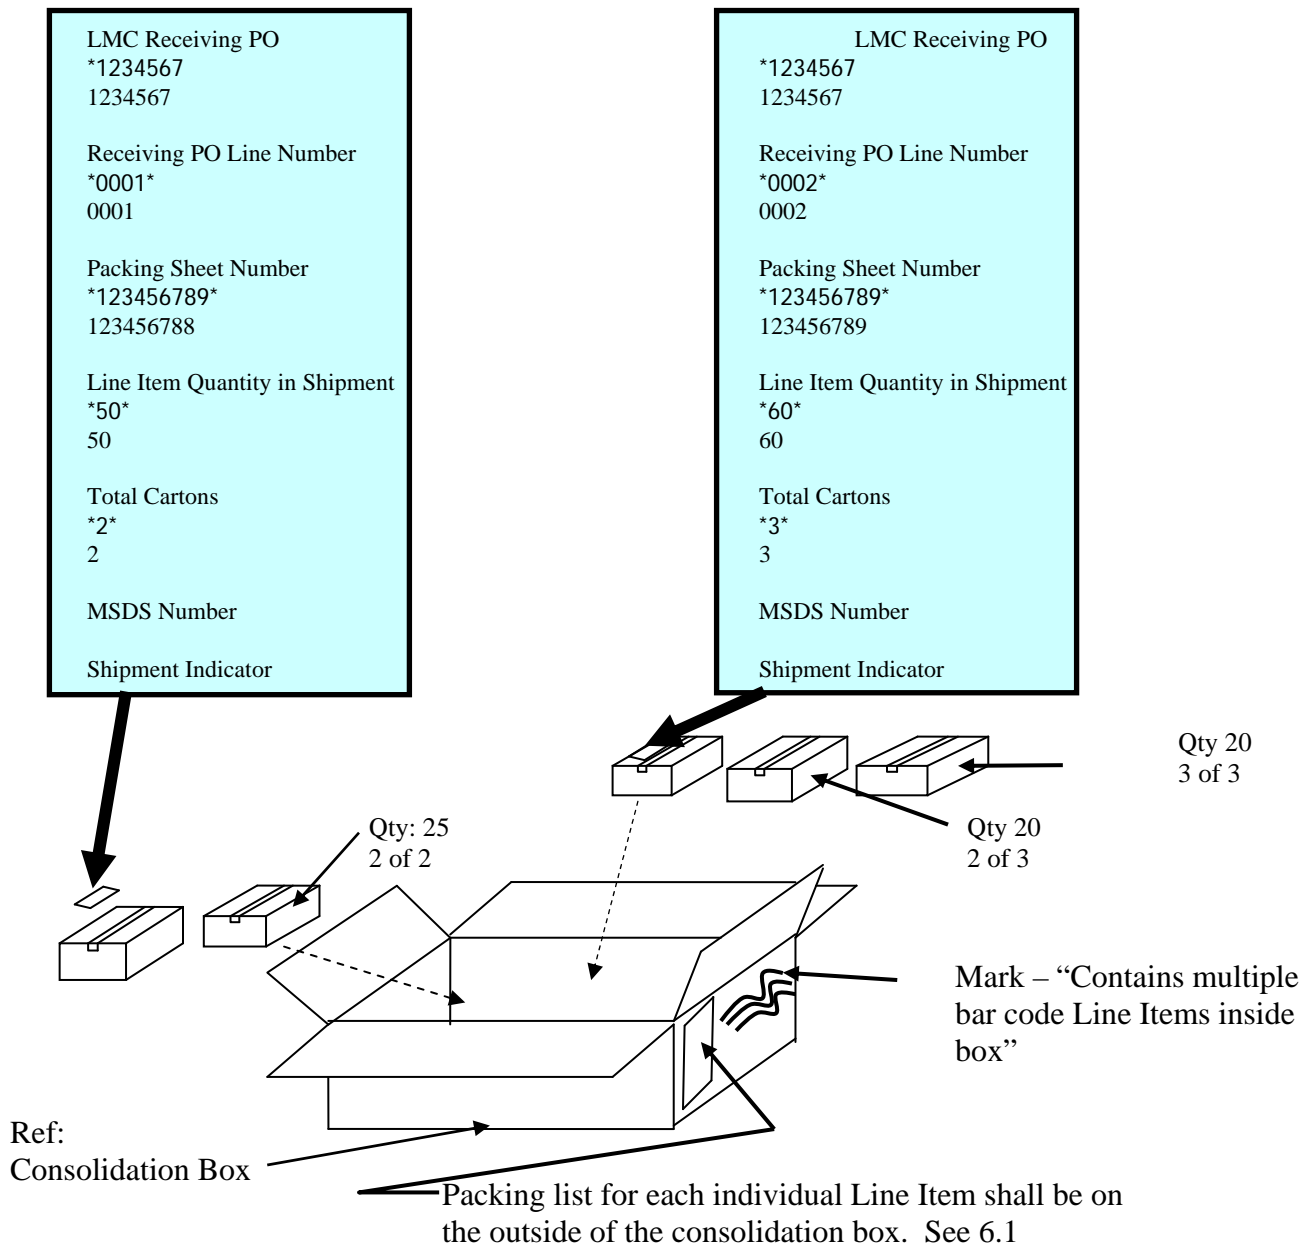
LMC Receiving PO
*1234567
1234567

Receiving PO Line Number
*0001*
0001

Packing Sheet Number
*123456789*
123456788

Line Item Quantity in Shipment
*50*
50

Total Cartons
*2*
2

MSDS Number

Shipment Indicator

LMC Receiving PO
*1234567
1234567

Receiving PO Line Number
*0002*
0002

Packing Sheet Number
*123456789*
123456789

Line Item Quantity in Shipment
*60*
60

Total Cartons
*3*
3

MSDS Number

Shipment Indicator

Qty 20
3 of 3

Qty: 25
2 of 2

Qty 20
2 of 3

Mark – "Contains multiple bar code Line Items inside box"

Ref:
Consolidation Box

Packing list for each individual Line Item shall be on the outside of the consolidation box. See 6.1